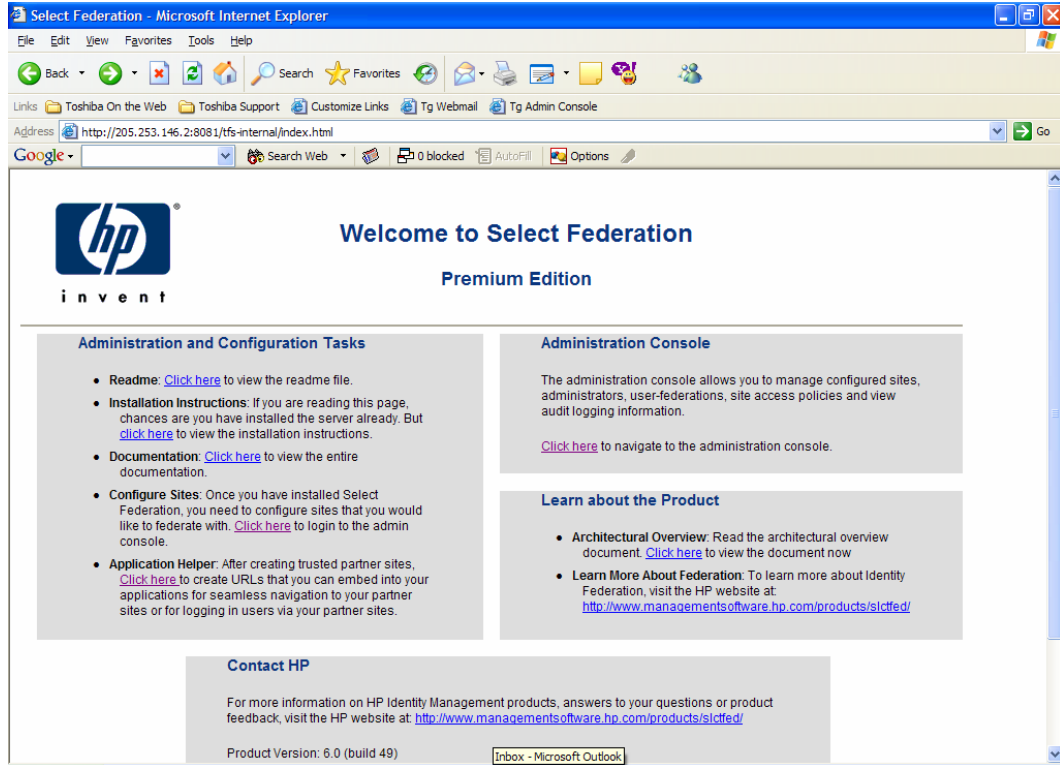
Select Federation - Microsoft Internet Explorer

File Edit View Favorites Tools Help

Back Search Favorites

Links Toshiba On the Web Toshiba Support Customize Links Tg Webmail Tg Admin Console

Address http://205.253.146.2:8081/tfs-internal/index.html Go

Google Search Web 0 blocked AutoFill Options

hp invent

Welcome to Select Federation

Premium Edition

Administration and Configuration Tasks

- Readme: Click here to view the readme file.
- Installation Instructions: If you are reading this page, chances are you have installed the server already. But click here to view the installation instructions.
- Documentation: Click here to view the entire documentation.
- Configure Sites: Once you have installed Select Federation, you need to configure sites that you would like to federate with. Click here to login to the admin console.
- Application Helper: After creating trusted partner sites, Click here to create URLs that you can embed into your applications for seamless navigation to your partner sites or for logging in users via your partner sites.

Administration Console

The administration console allows you to manage configured sites, administrators, user-federations, site access policies and view audit logging information.

Click here to navigate to the administration console.

Learn about the Product

- Architectural Overview: Read the architectural overview document. Click here to view the document now
- Learn More About Federation: To learn more about Identity Federation, visit the HP website at: http://www.managementsoftware.hp.com/products/slctfed/

Contact HP

For more information on HP Identity Management products, answers to your questions or product feedback, visit the HP website at: http://www.managementsoftware.hp.com/products/slctfed/

Product Version: 6.0 (build 49)

Inbox - Microsoft Outlook